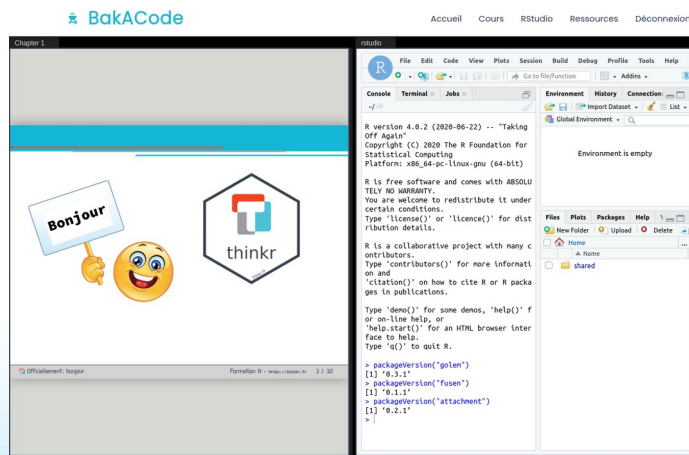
BakACode

Accueil Cours RStudio Ressources Déconnexion

Chapter 1

Bonjour

thinkr

Officiellement: bonjour

Formation R - https://thinkr.fr 3 / 32

rstudio

R

File Edit Code View Plots Session Build Debug Profile Tools Help

Go to file/function

Addins

Console Terminal × Jobs ×

~/

R version 4.0.2 (2020-06-22) -- "Taking Off Again"
Copyright (C) 2020 The R Foundation for Statistical Computing
Platform: x86_64-pc-linux-gnu (64-bit)

R is free software and comes with ABSOLUTELY NO WARRANTY.
You are welcome to redistribute it under certain conditions.
Type 'license()' or 'licence()' for distribution details.

R is a collaborative project with many contributors.
Type 'contributors()' for more information and
'citation()' on how to cite R or R packages in publications.

Type 'demo()' for some demos, 'help()' for on-line help, or
'help.start()' for an HTML browser interface to help.
Type 'q()' to quit R.

> packageVersion("golem")
[1] '0.3.1'
> packageVersion("fusen")
[1] '0.1.1'
> packageVersion("attachment")
[1] '0.2.1'
>

Environment History Connections

Import Dataset List

Global Environment

Environment is empty

Files Plots Packages Help

New Folder Upload Delete

Home

Name

shared